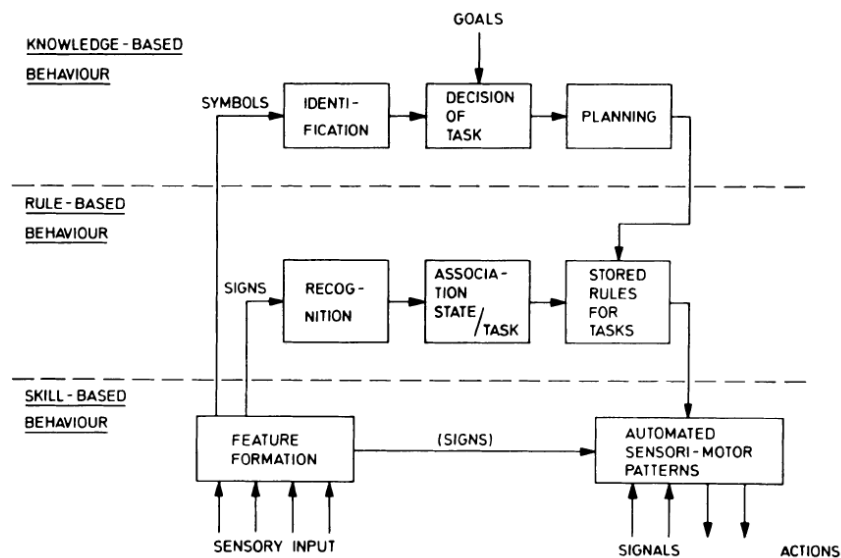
GOALS

KNOWLEDGE - BASED BEHAVIOUR

SYMBOLS

IDENTI-FICATION

DECISION OF TASK

PLANNING

RULE - BASED BEHAVIOUR

SIGNS

RECOG-NITION

ASSOCIA-TION STATE / TASK

STORED RULES FOR TASKS

SKILL - BASED BEHAVIOUR

FEATURE FORMATION

(SIGNS)

AUTOMATED SENSORI - MOTOR PATTERNS

SENSORY INPUT

SIGNALS

ACTIONS